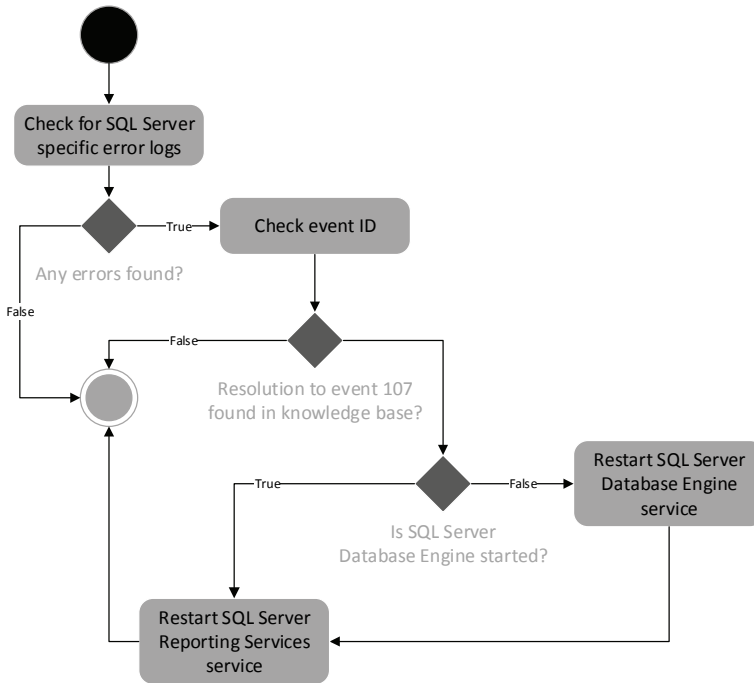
Check for SQL Server specific error logs

True

Check event ID

Any errors found?

False

False

Resolution to event 107 found in knowledge base?

True

False

Restart SQL Server Database Engine service

Is SQL Server Database Engine started?

Restart SQL Server Reporting Services service